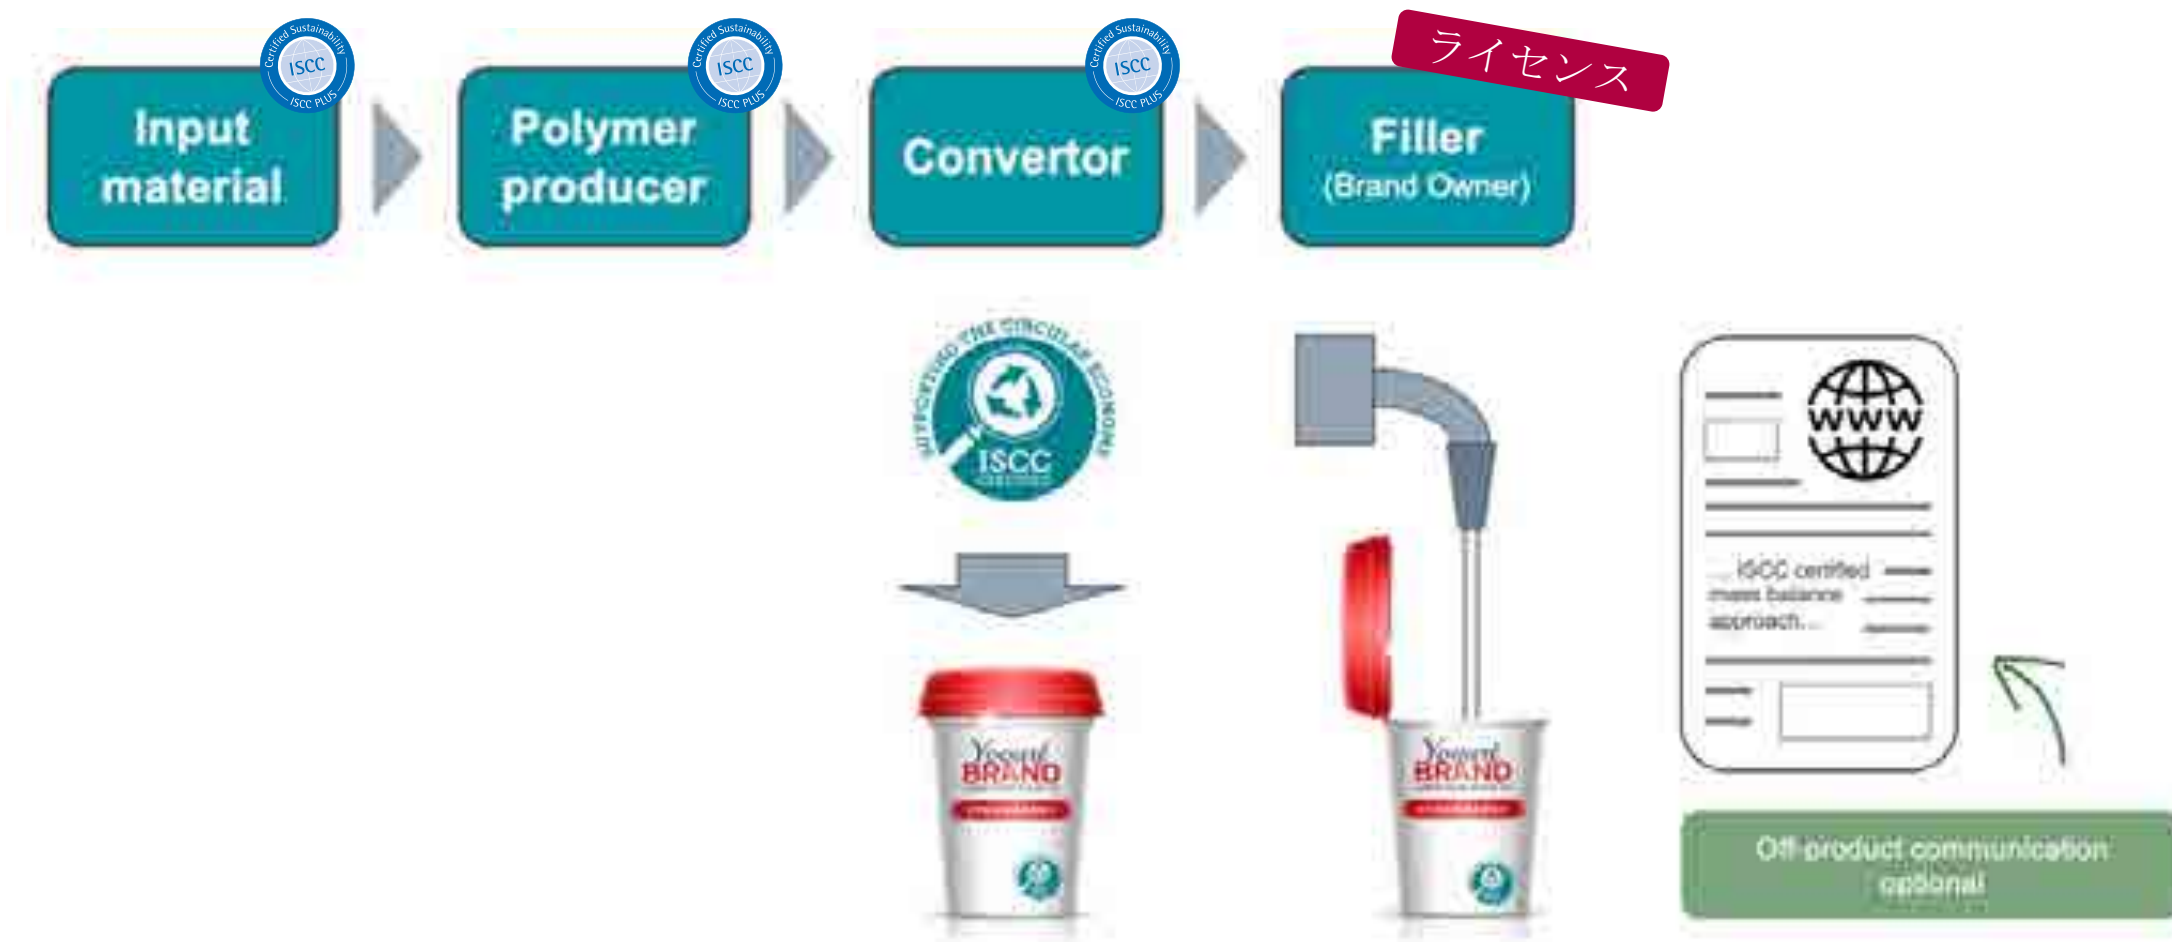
Certified Sustainability ISCC ISCC PLUS

Input material

Certified Sustainability ISCC ISCC PLUS

Polymer producer

Certified Sustainability ISCC ISCC PLUS

Convertor

ライセンス

Filler (Brand Owner)

SUPPORTING THE CIRCULAR ECONOMY ISCC CERTIFIED

Yogurt BRAND

Yogurt BRAND

WWW

... ISCC certified mass balance approach...

Off-product communication optional